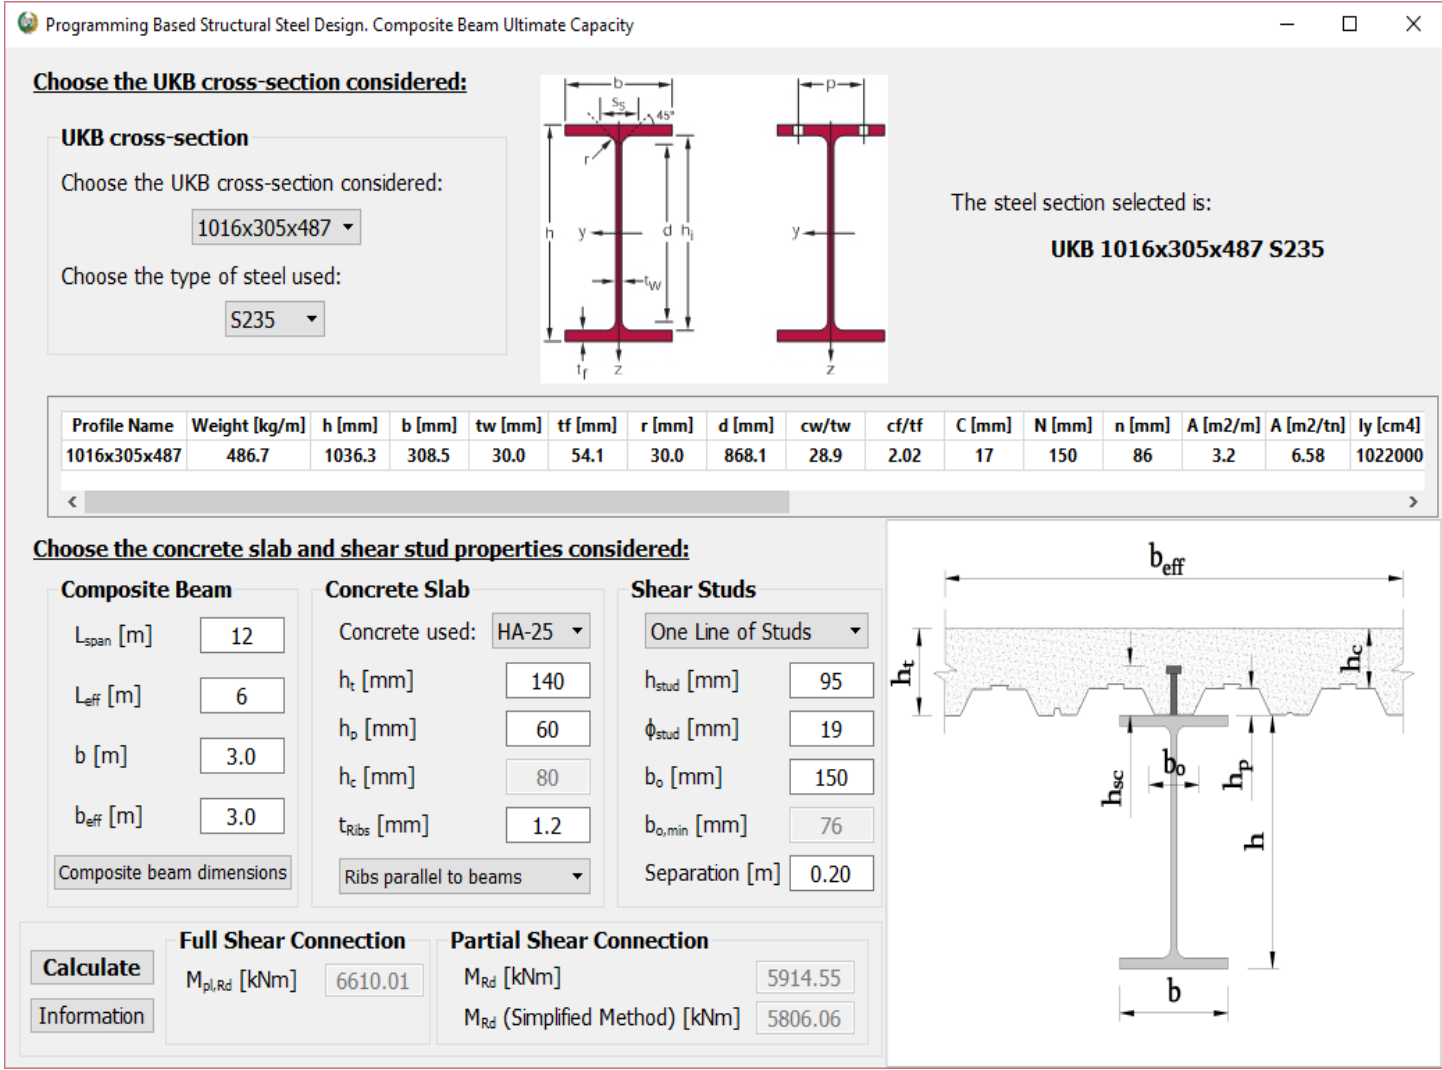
Programming Based Structural Steel Design. Composite Beam Ultimate Capacity

Choose the UKB cross-section considered:

UKB cross-section

Choose the UKB cross-section considered:

1016x305x487

Choose the type of steel used:

S235

b, $S_s$, 45°, r, h, y, d, $h_i$, $t_w$, $t_f$, z, p, y, z

The steel section selected is:

UKB 1016x305x487 S235

| Profile Name | Weight [kg/m] | h [mm] | b [mm] | tw [mm] | tf [mm] | r [mm] | d [mm] | cw/tw | cf/tf | C [mm] | N [mm] | n [mm] | A [m2/m] | A [m2/tn] | Iy [cm4] |
|---|---|---|---|---|---|---|---|---|---|---|---|---|---|---|---|
| 1016x305x487 | 486.7 | 1036.3 | 308.5 | 30.0 | 54.1 | 30.0 | 868.1 | 28.9 | 2.02 | 17 | 150 | 86 | 3.2 | 6.58 | 1022000 |

Choose the concrete slab and shear stud properties considered:

Composite Beam

$L_{span}$ [m] 12

$L_{eff}$ [m] 6

b [m] 3.0

$b_{eff}$ [m] 3.0

Composite beam dimensions

Concrete Slab

Concrete used: HA-25

$h_t$ [mm] 140

$h_p$ [mm] 60

$h_c$ [mm] 80

$t_{Ribs}$ [mm] 1.2

Ribs parallel to beams

Shear Studs

One Line of Studs

$h_{stud}$ [mm] 95

$\phi_{stud}$ [mm] 19

$b_o$ [mm] 150

$b_{o,min}$ [mm] 76

Separation [m] 0.20

$b_{eff}$, $h_t$, $h_c$, $h_{sc}$, $b_o$, $h_p$, h, b

Calculate

Information

Full Shear Connection

$M_{pl,Rd}$ [kNm] 6610.01

Partial Shear Connection

$M_{Rd}$ [kNm] 5914.55

$M_{Rd}$ (Simplified Method) [kNm] 5806.06